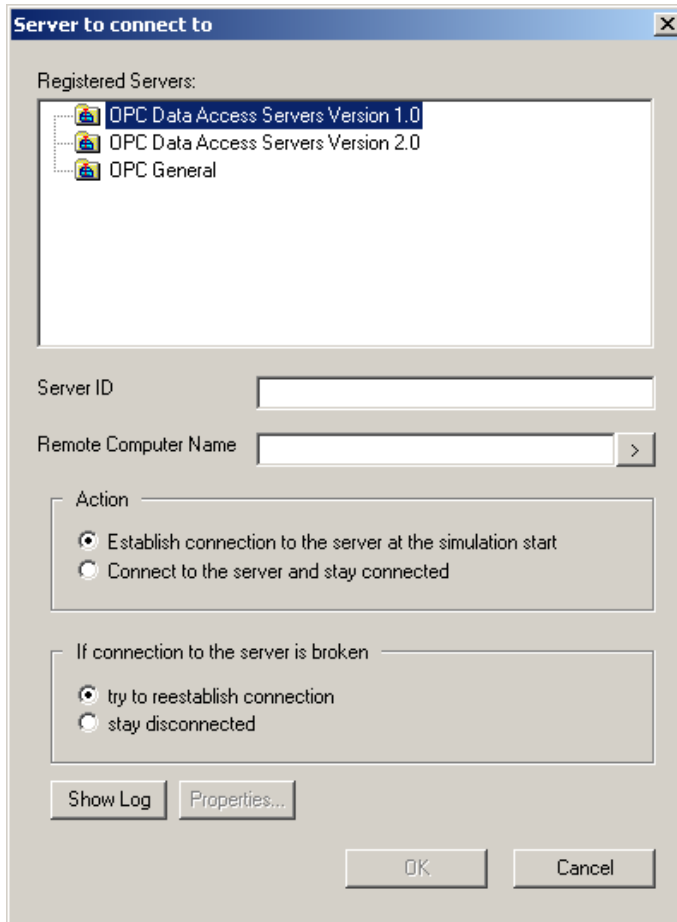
Server to connect to

Registered Servers:

OPC Data Access Servers Version 1.0
OPC Data Access Servers Version 2.0
OPC General

Server ID

Remote Computer Name >

Action

Establish connection to the server at the simulation start
Connect to the server and stay connected

If connection to the server is broken

try to reestablish connection
stay disconnected

Show Log Properties...

OK Cancel